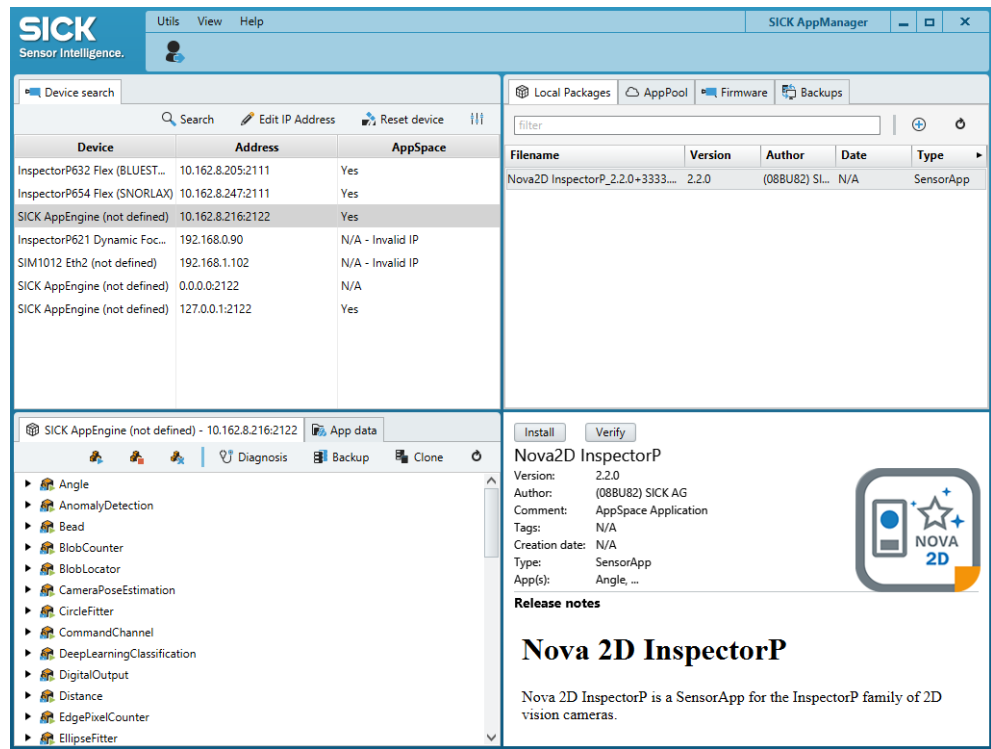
SICK
Sensor Intelligence.

Utils View Help

SICK AppManager

Device search

Search Edit IP Address Reset device

| Device | Address | AppSpace |
|---|---|---|
| InspectorP632 Flex (BLUEST... | 10.162.8.205:2111 | Yes |
| InspectorP654 Flex (SNORLAX) | 10.162.8.247:2111 | Yes |
| SICK AppEngine (not defined) | 10.162.8.216:2122 | Yes |
| InspectorP621 Dynamic Foc... | 192.168.0.90 | N/A - Invalid IP |
| SIM1012 Eth2 (not defined) | 192.168.1.102 | N/A - Invalid IP |
| SICK AppEngine (not defined) | 0.0.0.0:2122 | N/A |
| SICK AppEngine (not defined) | 127.0.0.1:2122 | Yes |

Local Packages AppPool Firmware Backups

filter

| Filename | Version | Author | Date | Type |
|---|---|---|---|---|
| Nova2D InspectorP_2.2.0+3333.... | 2.2.0 | (08BU82) SI... | N/A | SensorApp |

SICK AppEngine (not defined) - 10.162.8.216:2122 App data

Diagnosis Backup Clone

Angle
AnomalyDetection
Bead
BlobCounter
BlobLocator
CameraPoseEstimation
CircleFitter
CommandChannel
DeepLearningClassification
DigitalOutput
Distance
EdgePixelCounter
EllipseFitter

Install Verify

Nova2D InspectorP
Version: 2.2.0
Author: (08BU82) SICK AG
Comment: AppSpace Application
Tags: N/A
Creation date: N/A
Type: SensorApp
App(s): Angle, ...

NOVA 2D

Release notes

Nova 2D InspectorP

Nova 2D InspectorP is a SensorApp for the InspectorP family of 2D vision cameras.